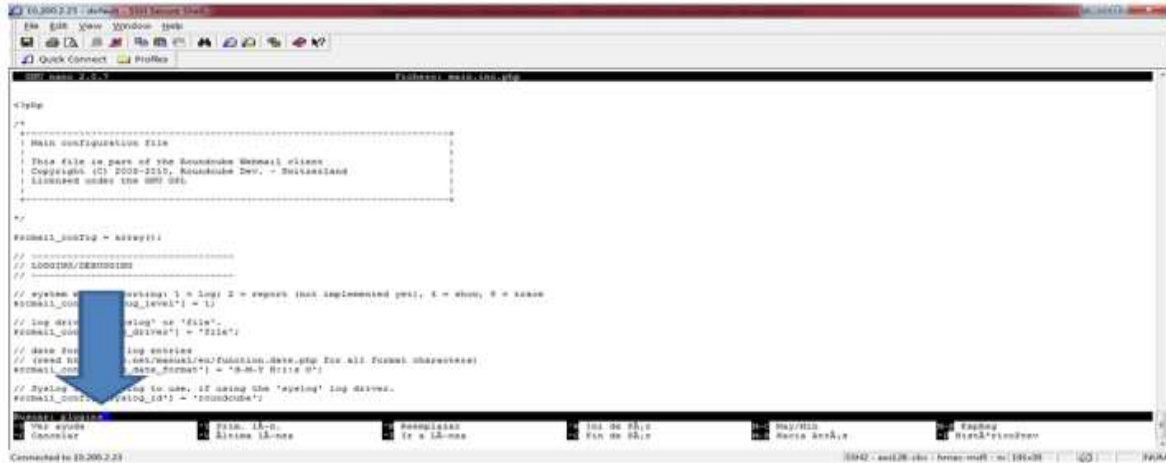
10.200.2.23 - default - SSH Secure Shell
File Edit View Window Help
Quick Connect Profiles
GNU nano 2.0.7 Fichero: main.inc.php

<?php

/*
+-----------------------------------------------------------------------+
| Main configuration file |
| |
| This file is part of the Roundcube Webmail client |
| Copyright (C) 2005-2010, Roundcube Dev. - Switzerland |
| Licensed under the GNU GPL |
| |
+-----------------------------------------------------------------------+

*/

$rcmail_config = array();

// ----------------------------------
// LOGGING/DEBUGGING
// ----------------------------------

// system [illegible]orting: 1 = log; 2 = report (not implemented yet), 4 = show, 8 = trace
$rcmail_con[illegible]ug_level'] = 1;

// log driv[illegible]yslog' or 'file'.
$rcmail_con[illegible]_driver'] = 'file';

// date for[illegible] log entries
// (read ht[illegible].net/manual/en/function.date.php for all format characters)
$rcmail_con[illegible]_date_format'] = 'd-M-Y H:i:s O';

// Syslog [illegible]g to use, if using the 'syslog' log driver.
$rcmail_con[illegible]yslog_id'] = 'roundcube';

Buscar: plugins
^G Ver ayuda ^Y Prim. lÃ­n. ^R Reemplazar ^T Ini de PÃ¡r M-C May/Min M-B EspRev
^C Cancelar ^V Ãšltima lÃ­nea ^W Ir a lÃ­nea ^O Fin de PÃ¡r M-R Hacia AtrÃ¡s M-P HistÃ³rico

Connected to 10.200.2.23 SSH2 - aes128-cbc - hmac-md5 - nc 191x38